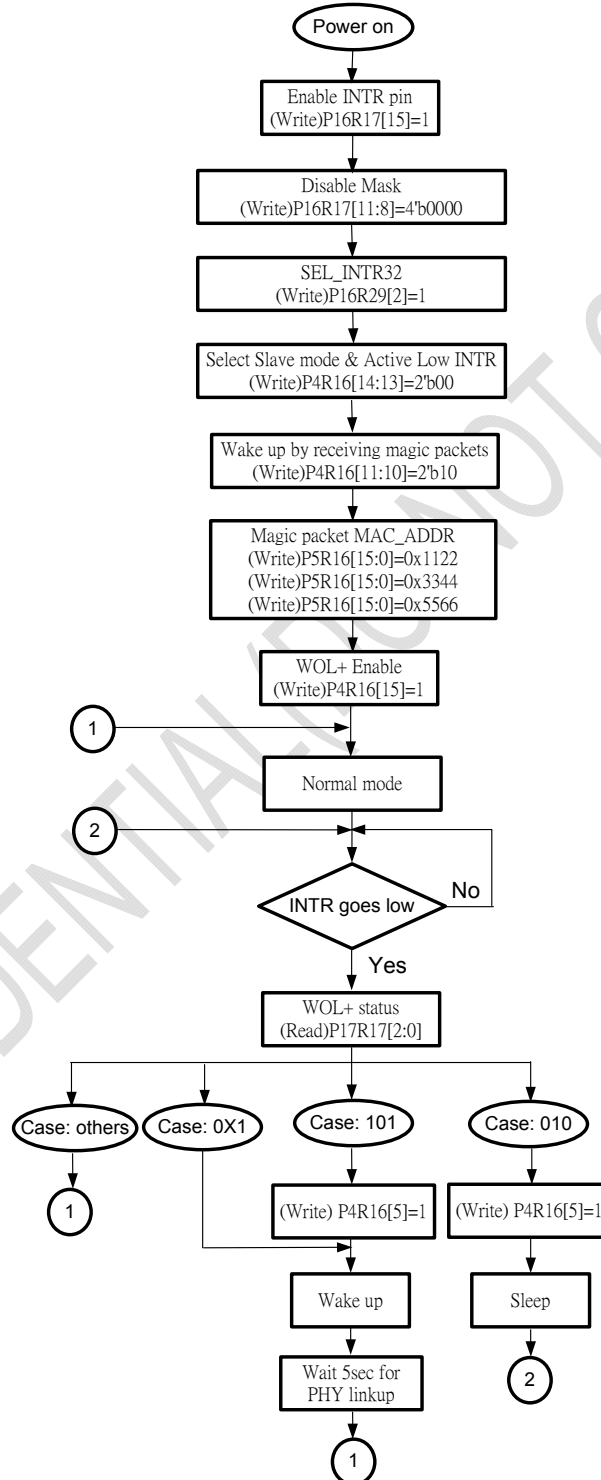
Power on

Enable INTR pin
(Write)P16R17[15]=1

Disable Mask
(Write)P16R17[11:8]=4'b0000

SEL_INTR32
(Write)P16R29[2]=1

Select Slave mode & Active Low INTR
(Write)P4R16[14:13]=2'b00

Wake up by receiving magic packets
(Write)P4R16[11:10]=2'b10

Magic packet MAC_ADDR
(Write)P5R16[15:0]=0x1122
(Write)P5R16[15:0]=0x3344
(Write)P5R16[15:0]=0x5566

WOL+ Enable
(Write)P4R16[15]=1

1

Normal mode

2

INTR goes low

No

Yes

WOL+ status
(Read)P17R17[2:0]

Case: others

Case: 0X1

Case: 101

Case: 010

1

(Write) P4R16[5]=1

(Write) P4R16[5]=1

Wake up

Sleep

Wait 5sec for PHY linkup

2

1